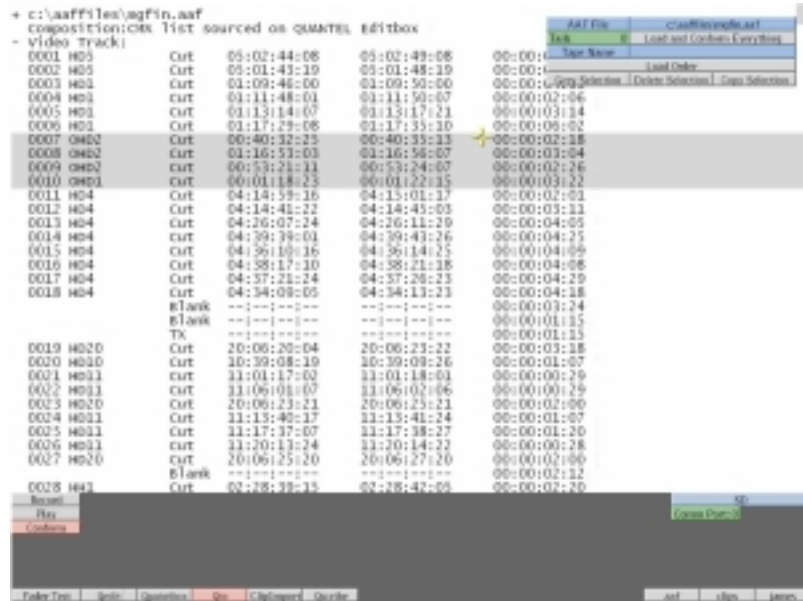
+ c:\aaffiles\mgfin.aaf
composition:CMX list sourced on QUANTEL Editbox
- Video Track:

| | | | | |
|---|---|---|---|---|
| 0001 H05 | Cut | 05:02:44:08 | 05:02:49:08 | 00:00:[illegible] |
| 0002 H05 | Cut | 05:01:43:19 | 05:01:48:19 | 00:00:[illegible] |
| 0003 H01 | Cut | 01:09:46:00 | 01:09:50:00 | 00:00:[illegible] |
| 0004 H01 | Cut | 01:11:48:01 | 01:11:50:07 | 00:00:02:06 |
| 0005 H01 | Cut | 01:13:14:07 | 01:13:17:21 | 00:00:03:14 |
| 0006 H01 | Cut | 01:17:29:08 | 01:17:35:10 | 00:00:06:02 |
| 0007 OH02 | Cut | 00:40:32:25 | 00:40:35:13 | 00:00:02:18 |
| 0008 OH02 | Cut | 01:16:51:03 | 01:16:54:07 | 00:00:03:04 |
| 0009 OH02 | Cut | 00:53:21:11 | 00:53:24:07 | 00:00:02:26 |
| 0010 OH01 | Cut | 00:01:18:23 | 00:01:22:15 | 00:00:03:17 |
| 0011 H04 | Cut | 04:14:39:16 | 04:14:41:17 | 00:00:02:01 |
| 0012 H04 | Cut | 04:14:41:22 | 04:14:45:03 | 00:00:03:01 |
| 0013 H04 | Cut | 04:26:07:24 | 04:26:11:29 | 00:00:04:05 |
| 0014 H04 | Cut | 04:39:39:01 | 04:39:43:26 | 00:00:04:25 |
| 0015 H04 | Cut | 04:36:10:16 | 04:36:14:25 | 00:00:04:09 |
| 0016 H04 | Cut | 04:38:17:10 | 04:38:21:18 | 00:00:04:08 |
| 0017 H04 | Cut | 04:37:21:24 | 04:37:26:23 | 00:00:04:29 |
| 0018 H04 | Cut | 04:34:09:05 | 04:34:13:23 | 00:00:04:18 |
| | Blank | --:--:--:-- | --:--:--:-- | 00:00:03:24 |
| | Blank | --:--:--:-- | --:--:--:-- | 00:00:01:15 |
| | TX | --:--:--:-- | --:--:--:-- | 00:00:01:13 |
| 0019 H020 | Cut | 20:06:20:04 | 20:06:23:22 | 00:00:03:18 |
| 0020 H010 | Cut | 10:39:08:19 | 10:39:09:26 | 00:00:01:07 |
| 0021 H011 | Cut | 11:01:17:02 | 11:01:18:01 | 00:00:00:29 |
| 0022 H011 | Cut | 11:06:01:07 | 11:06:02:06 | 00:00:00:29 |
| 0023 H020 | Cut | 20:06:23:21 | 20:06:25:21 | 00:00:02:00 |
| 0024 H011 | Cut | 11:13:40:17 | 11:13:41:24 | 00:00:01:07 |
| 0025 H011 | Cut | 11:17:37:07 | 11:17:38:27 | 00:00:01:20 |
| 0026 H011 | Cut | 11:20:13:24 | 11:20:14:22 | 00:00:00:28 |
| 0027 H020 | Cut | 20:06:25:20 | 20:06:27:20 | 00:00:02:00 |
| | Blank | --:--:--:-- | --:--:--:-- | 00:00:02:12 |
| 0028 H43 | Cut | 02:28:39:15 | 02:28:42:05 | 00:00:02:20 |

AAF File | c:\aaffiles\mgfin.aaf
Task 0 | Load and Conform Everything
Tape Name
Load Order
Copy Selection | Delete Selection | Copy Selection

Record
Play
Conform

SD
Comm Port: 3

Fader Test | Sets | Quicktime | Go | ClipExport | Decode | aaf | clips | tapes